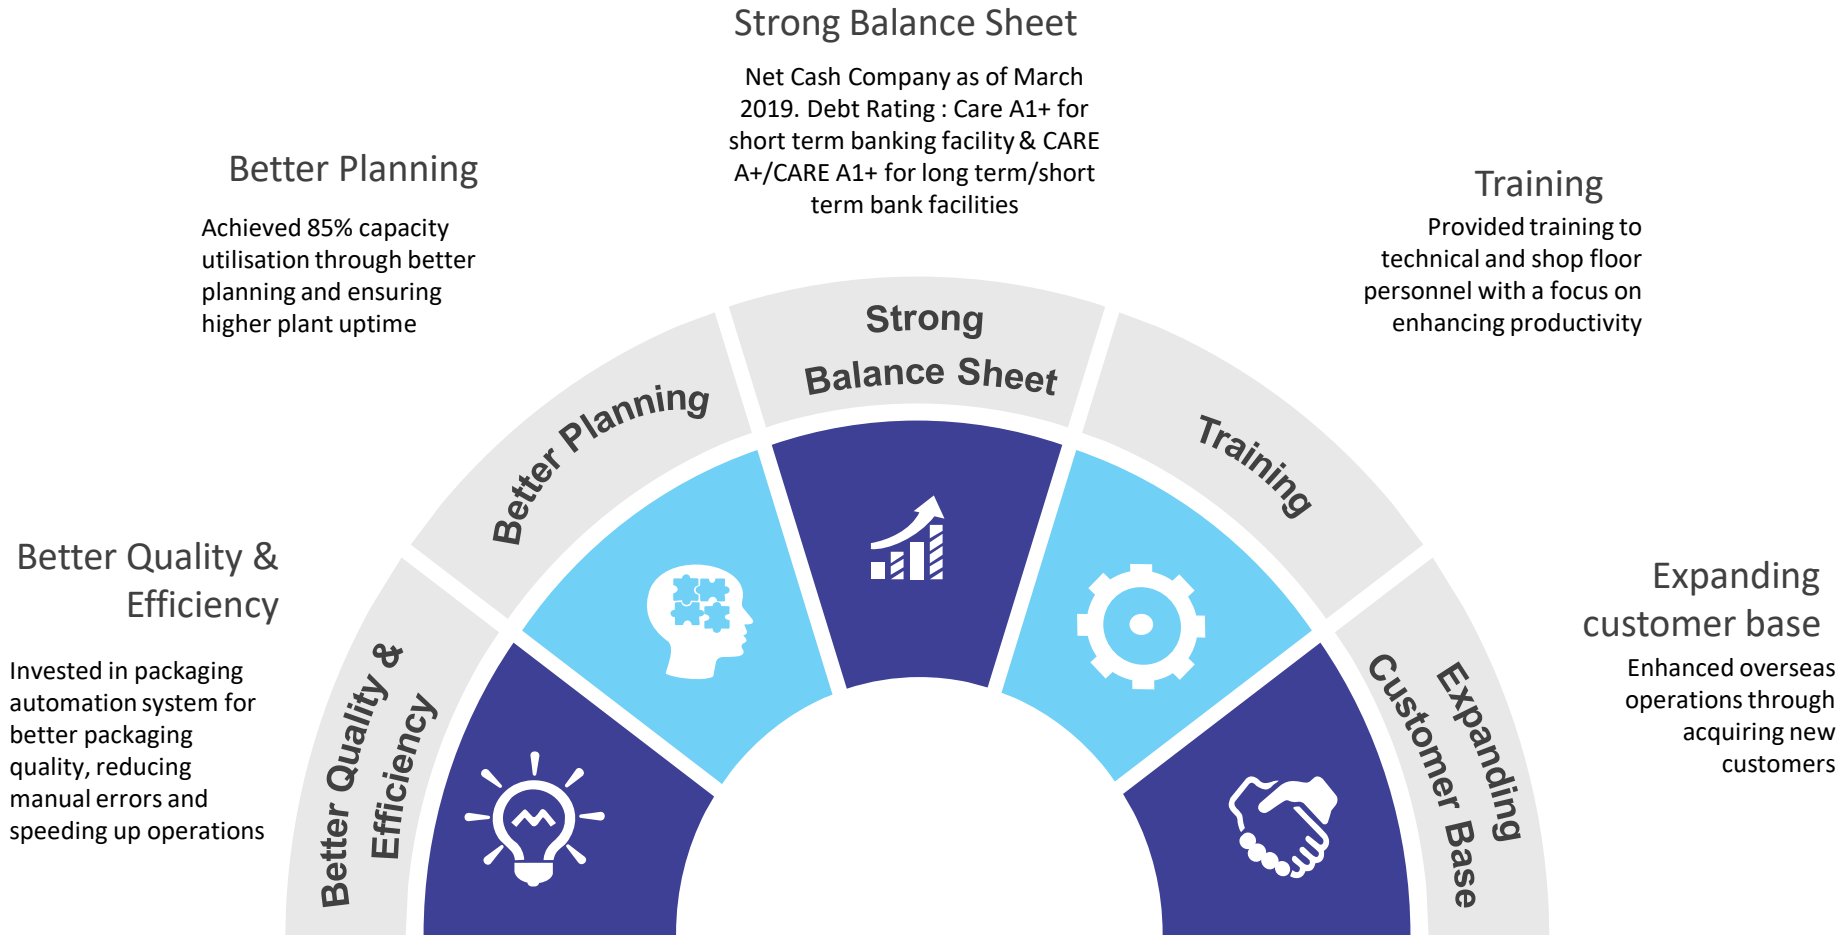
Strong Balance Sheet

Net Cash Company as of March 2019. Debt Rating : Care A1+ for short term banking facility & CARE A+/CARE A1+ for long term/short term bank facilities

Better Planning

Achieved 85% capacity utilisation through better planning and ensuring higher plant uptime

Training

Provided training to technical and shop floor personnel with a focus on enhancing productivity

Better Quality & Efficiency

Invested in packaging automation system for better packaging quality, reducing manual errors and speeding up operations

Expanding customer base

Enhanced overseas operations through acquiring new customers

Better Quality & Efficiency

Better Planning

Strong Balance Sheet

Training

Expanding Customer Base